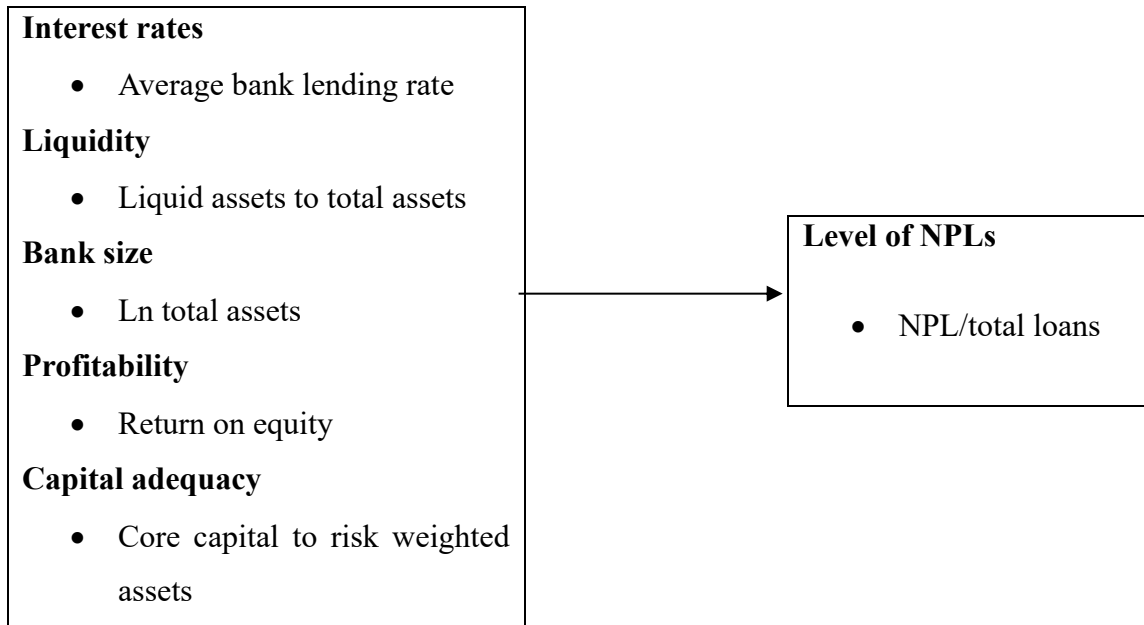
**Interest rates**

- Average bank lending rate

**Liquidity**

- Liquid assets to total assets

**Bank size**

- Ln total assets

**Profitability**

- Return on equity

**Capital adequacy**

- Core capital to risk weighted assets

**Level of NPLs**

- NPL/total loans